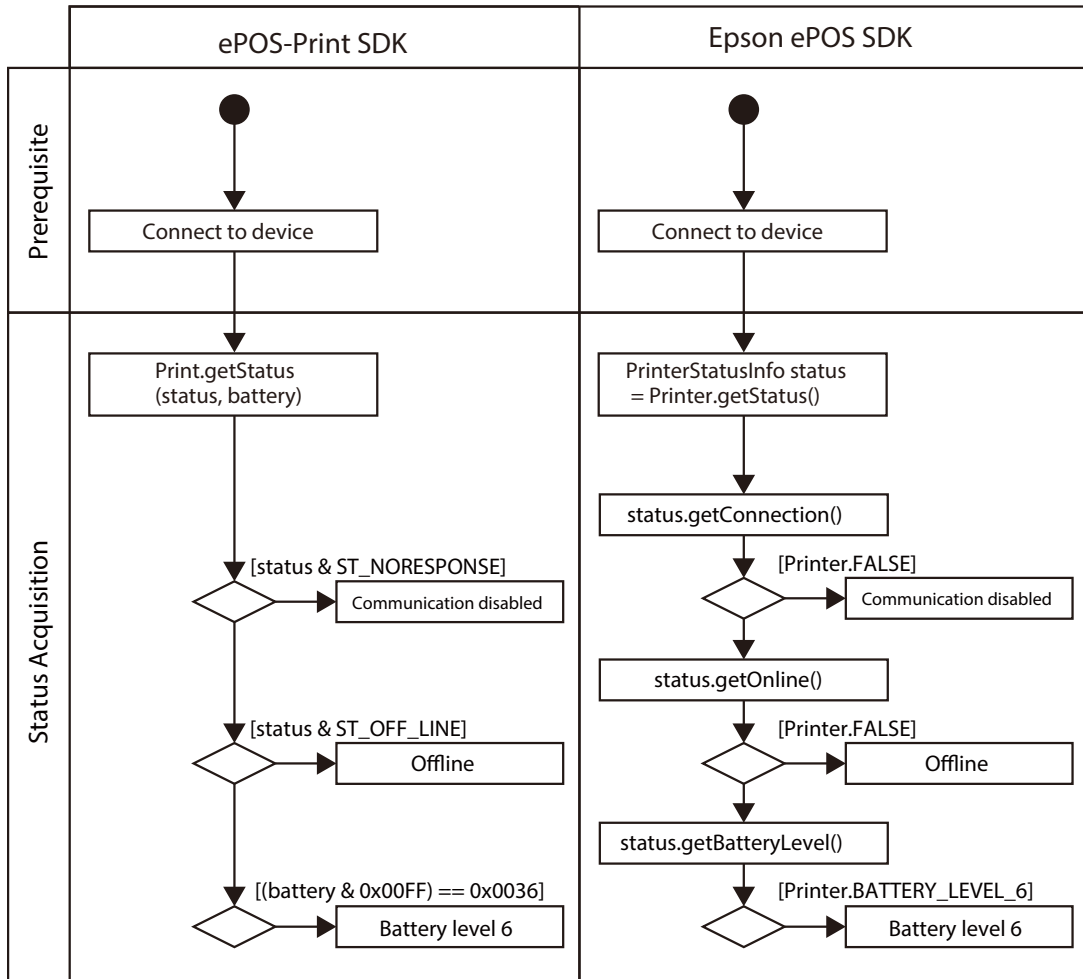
| | ePOS-Print SDK | Epson ePOS SDK |
|---|---|---|
| Prerequisite | Connect to device | Connect to device |
| Status Acquisition | Print.getStatus (status, battery) | PrinterStatusInfo status = Printer.getStatus() |

[status & ST_NORESPONSE]
Communication disabled
[status & ST_OFF_LINE]
Offline
[(battery & 0x00FF) == 0x0036]
Battery level 6

status.getConnection()
[Printer.FALSE]
Communication disabled
status.getOnline()
[Printer.FALSE]
Offline
status.getBatteryLevel()
[Printer.BATTERY_LEVEL_6]
Battery level 6